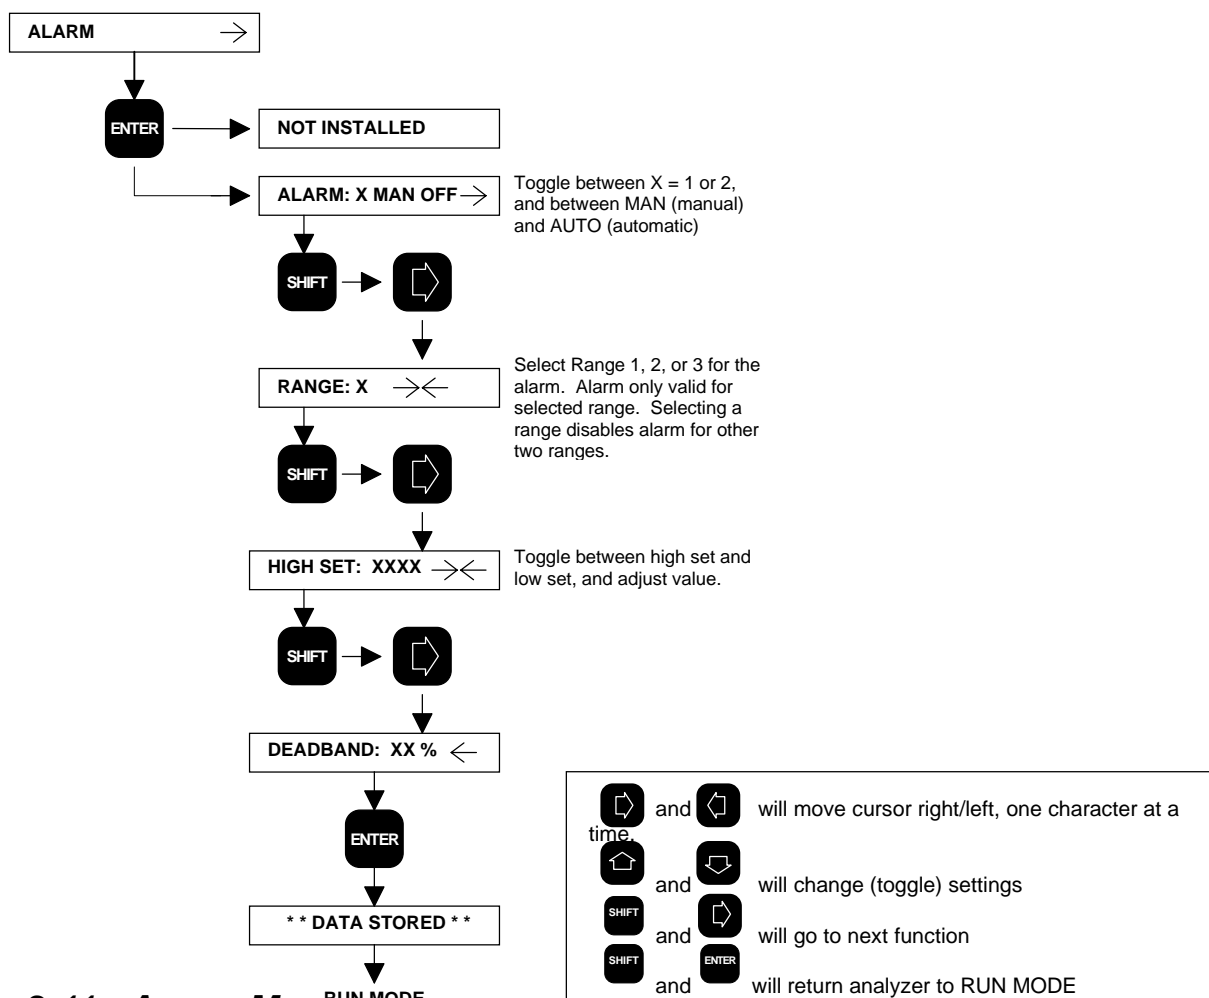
ALARM →

ENTER

NOT INSTALLED

ALARM: X MAN OFF →

Toggle between X = 1 or 2, and between MAN (manual) and AUTO (automatic)

SHIFT

RANGE: X →←

Select Range 1, 2, or 3 for the alarm. Alarm only valid for selected range. Selecting a range disables alarm for other two ranges.

SHIFT

HIGH SET: XXXX →←

Toggle between high set and low set, and adjust value.

SHIFT

DEADBAND: XX % ←

ENTER

* * DATA STORED * *

RUN MODE

and will move cursor right/left, one character at a time.

and will change (toggle) settings

SHIFT and will go to next function

SHIFT and ENTER will return analyzer to RUN MODE